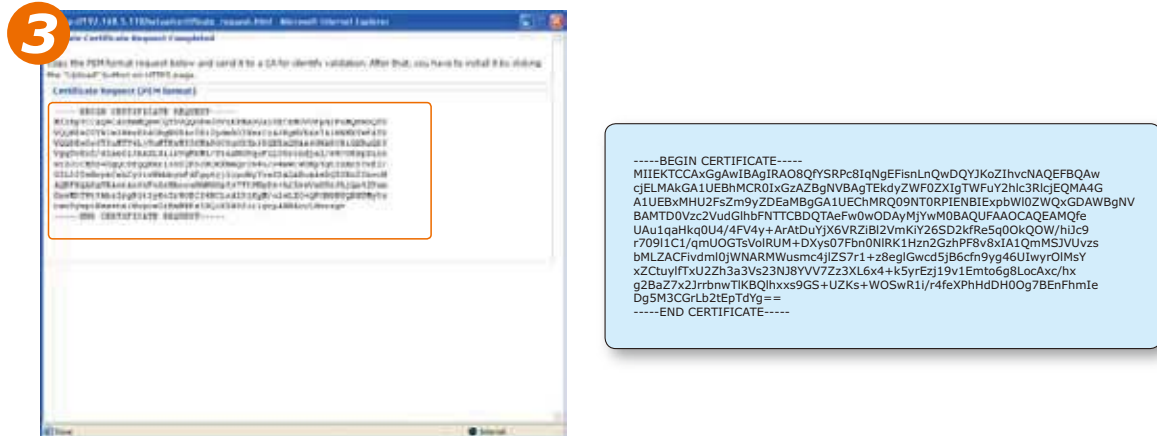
3

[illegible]//192.168.5.110/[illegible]_request.html - Microsoft Internet Explorer

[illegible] Certificate Request Completed

Copy the PEM format request below and send it to a CA for identify validation. After that, you have to install it by clicking the "Upload" button on HTTPS page.

Certificate Request (PEM format)

-----BEGIN CERTIFICATE REQUEST-----
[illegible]
-----END CERTIFICATE REQUEST-----

Done

Internet

-----BEGIN CERTIFICATE-----
MIIEKTCCAxGgAwIBAgIRAO8QfYSRPc8IqNgEFisnLnQwDQYJKoZIhvcNAQEFBQAw
cjELMAkGA1UEBhMCR0IxGzAZBgNVBAgTEkdyZWF0ZXIgTWFuY2hlc3RlcjEQMA4G
A1UEBxMHU2FsZm9yZDEaMBgGA1UEChMRQ09NT0RPIENBIExpbWl0ZWQxGDAWBgNV
BAMTD0Vzc2VudGlhbFNTTCBDQTAeFw0wODAyMjYwM0BAQUFAAOCAQEAMQfe
UAu1qaHkq0U4/4FV4y+ArAtDuYjX6VRZiBl2VmKiY26SD2kfRe5q0OkQOW/hiJc9
r709l1C1/qmUOGTsVolRUM+DXys07Fbn0NIRK1Hzn2GzhPF8v8xIA1QmMSJVUvzs
bMLZACFivdml0jWNARMWusmc4jlZS7r1+z8eglGwcd5jB6cfn9yg46UIwyrOlMsY
xZCtuylfTxU2Zh3a3Vs23NJ8YVV7Zz3XL6x4+k5yrEzj19v1Emto6g8LocAxc/hx
g2BaZ7x2JrrbnwTlKBQlhxxs9GS+UZKs+WOSwR1i/r4feXPhHdDH0Og7BEnFhmIe
Dg5M3CGrLb2tEpTdYg==
-----END CERTIFICATE-----